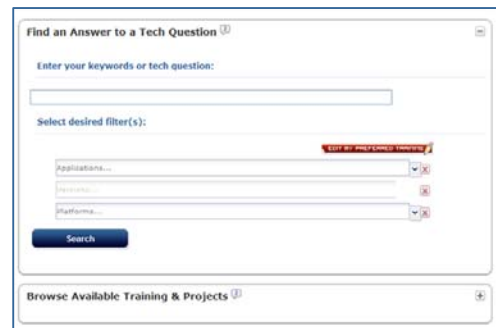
Find an Answer to a Tech Question

Enter your keywords or tech question:

Select desired filter(s):

EDIT MY PREFERRED TARGETS

Applications...

Versions...

Platforms...

Search

Browse Available Training & Projects